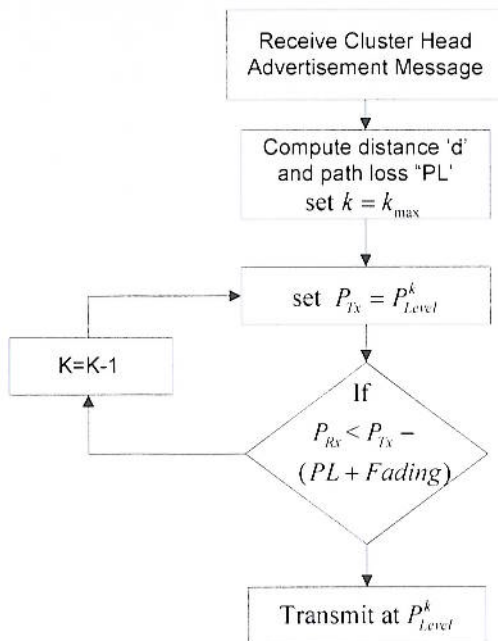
Receive Cluster Head Advertisement Message

Compute distance 'd' and path loss "PL" set $k = k_{\max}$

set $P_{Tx} = P_{Level}^{k}$

K=K-1

If $P_{Rx} < P_{Tx} - (PL + Fading)$

Transmit at $P_{Level}^{k}$